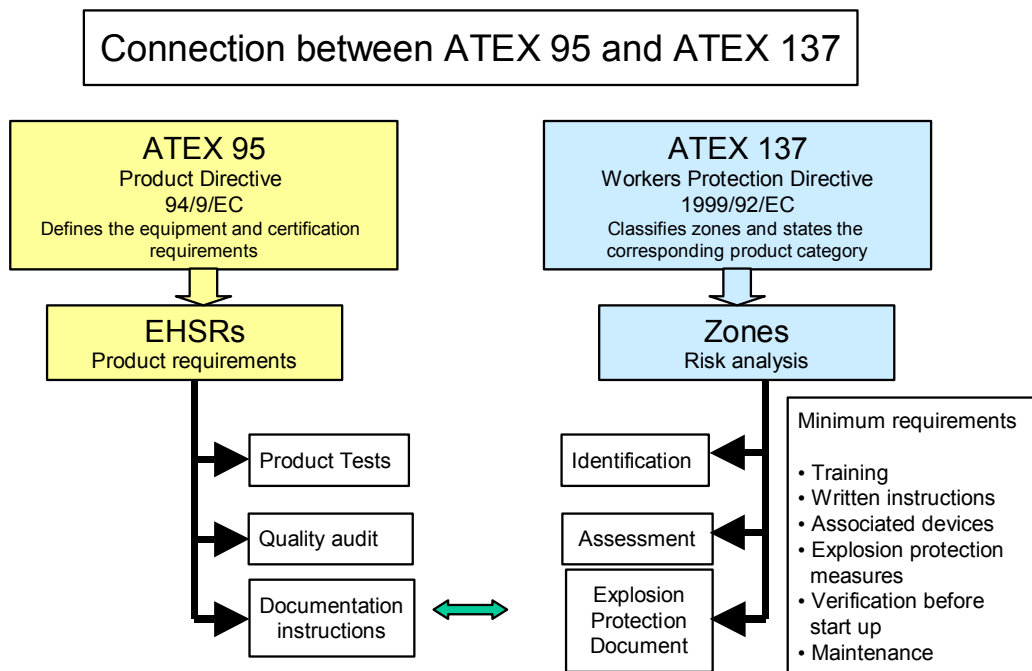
Connection between ATEX 95 and ATEX 137

ATEX 95
Product Directive
94/9/EC
Defines the equipment and certification requirements

EHSRs
Product requirements

Product Tests

Quality audit

Documentation instructions

ATEX 137
Workers Protection Directive
1999/92/EC
Classifies zones and states the corresponding product category

Zones
Risk analysis

Identification

Assessment

Explosion Protection Document

Minimum requirements

• Training
• Written instructions
• Associated devices
• Explosion protection measures
• Verification before start up
• Maintenance